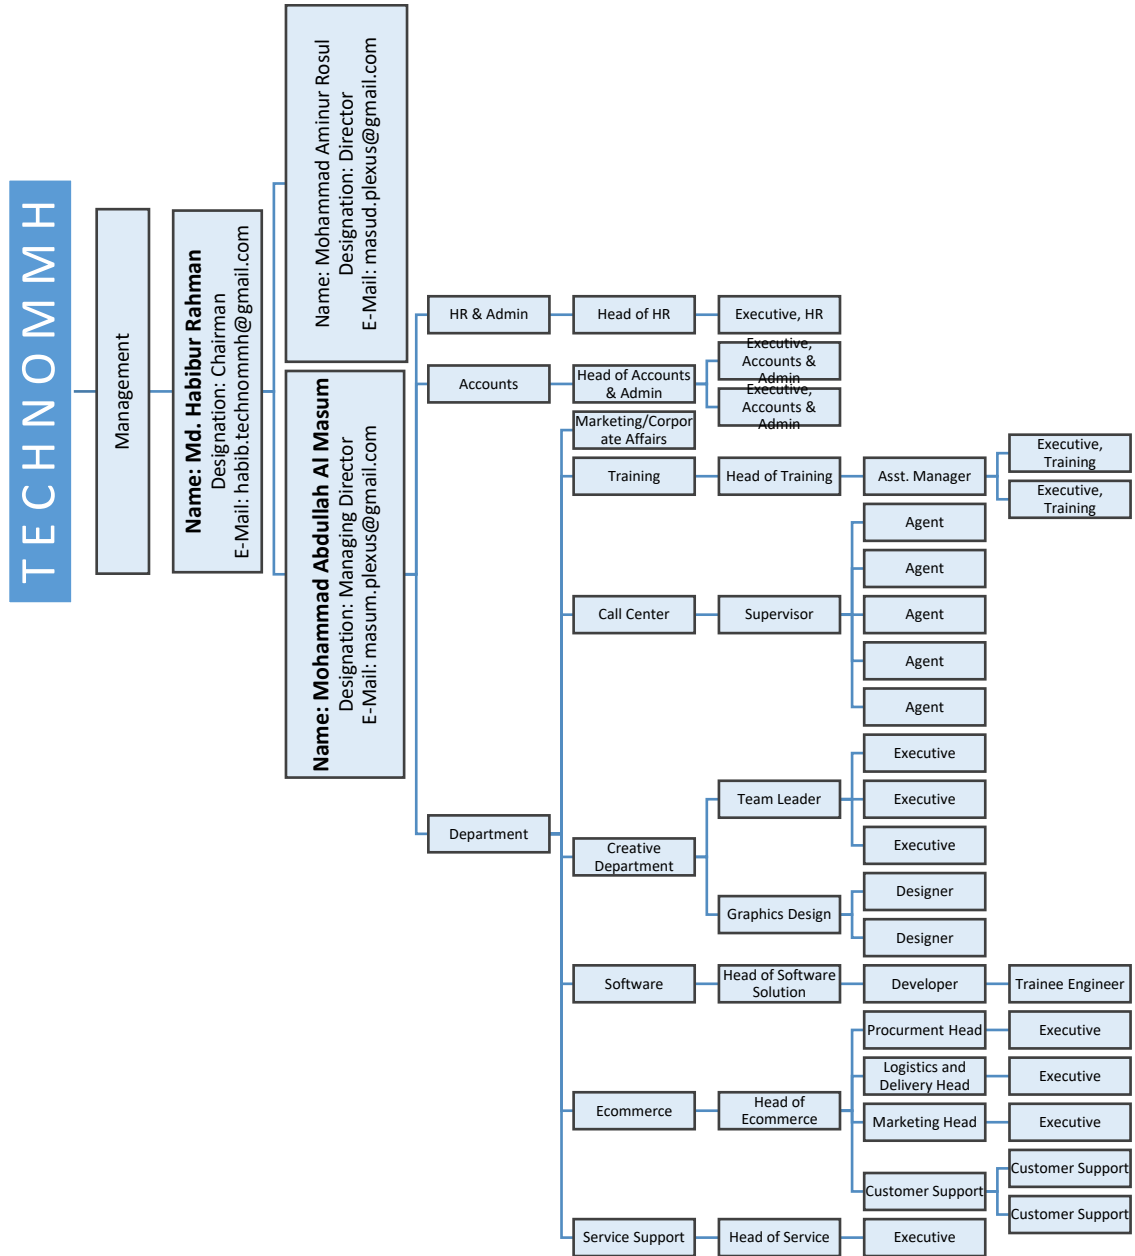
TECHNOMMH

Management

Name: Md. Habibur Rahman
Designation: Chairman
E-Mail: habib.technommh@gmail.com

Name: Mohammad Aminur Rosul
Designation: Director
E-Mail: masud.plexus@gmail.com

Name: Mohammad Abdullah Al Masum
Designation: Managing Director
E-Mail: masum.plexus@gmail.com

HR & Admin
Head of HR
Executive, HR

Accounts
Head of Accounts & Admin
Executive, Accounts & Admin
Executive, Accounts & Admin

Department

Marketing/Corporate Affairs

Training
Head of Training
Asst. Manager
Executive, Training
Executive, Training

Call Center
Supervisor
Agent
Agent
Agent
Agent
Agent

Creative Department
Team Leader
Executive
Executive
Executive
Graphics Design
Designer
Designer

Software
Head of Software Solution
Developer
Trainee Engineer

Ecommerce
Head of Ecommerce
Procurment Head
Executive
Logistics and Delivery Head
Executive
Marketing Head
Executive
Customer Support
Customer Support
Customer Support

Service Support
Head of Service
Executive